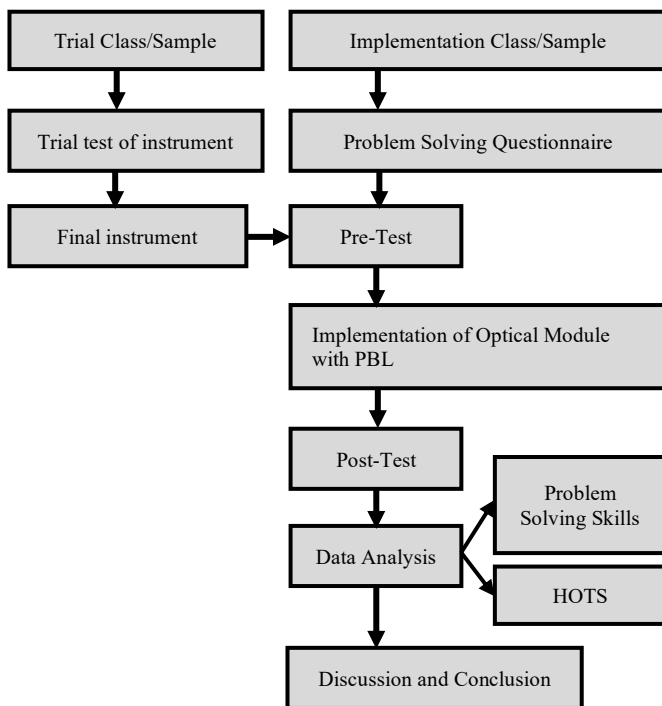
Trial Class/Sample

Implementation Class/Sample

Trial test of instrument

Problem Solving Questionnaire

Final instrument

Pre-Test

Implementation of Optical Module with PBL

Post-Test

Problem Solving Skills

Data Analysis

HOTS

Discussion and Conclusion